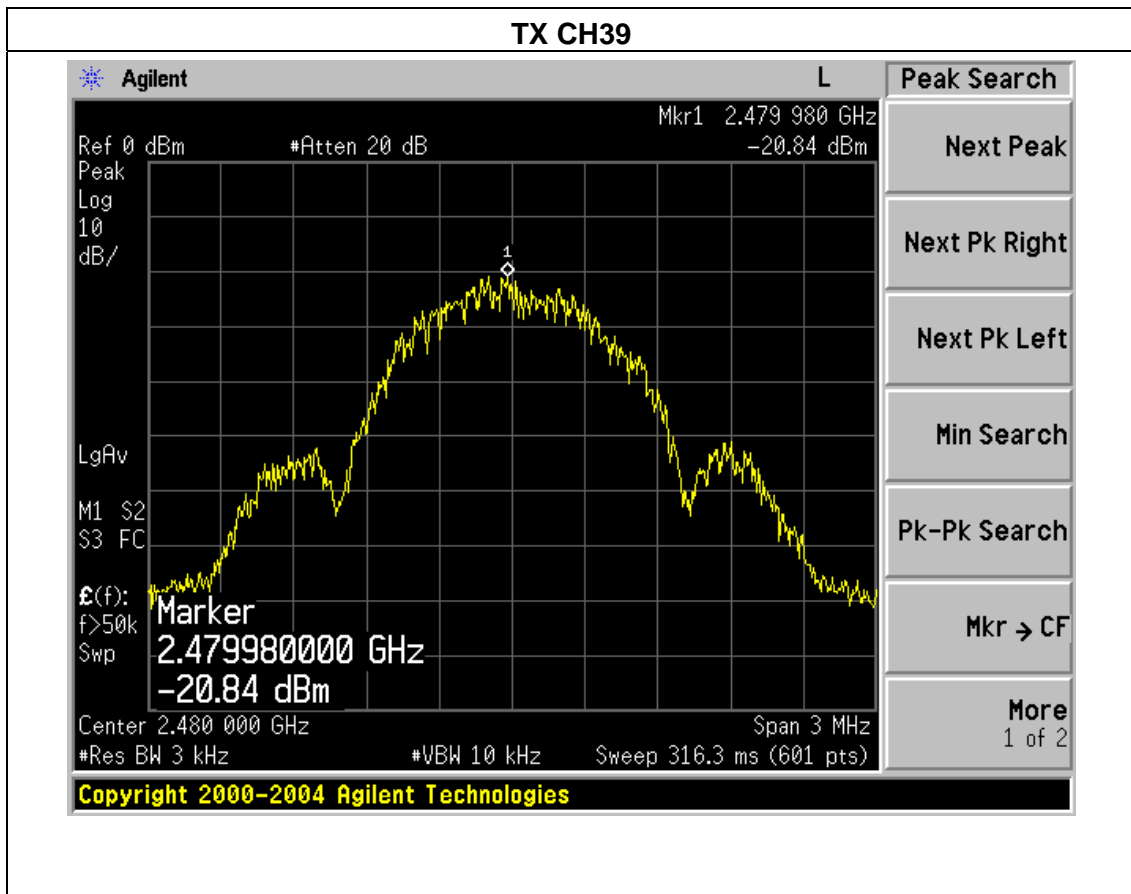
TX CH39

Agilent

L

Peak Search

Mkr1 2.479 980 GHz

Ref 0 dBm #Atten 20 dB -20.84 dBm

Peak
Log
10
dB/

1

LgAv

M1 S2
S3 FC

£(f):
f>50k
Swp

Marker
2.479980000 GHz
-20.84 dBm

Center 2.480 000 GHz Span 3 MHz
#Res BW 3 kHz #VBW 10 kHz Sweep 316.3 ms (601 pts)

Next Peak

Next Pk Right

Next Pk Left

Min Search

Pk-Pk Search

Mkr → CF

More
1 of 2

Copyright 2000-2004 Agilent Technologies